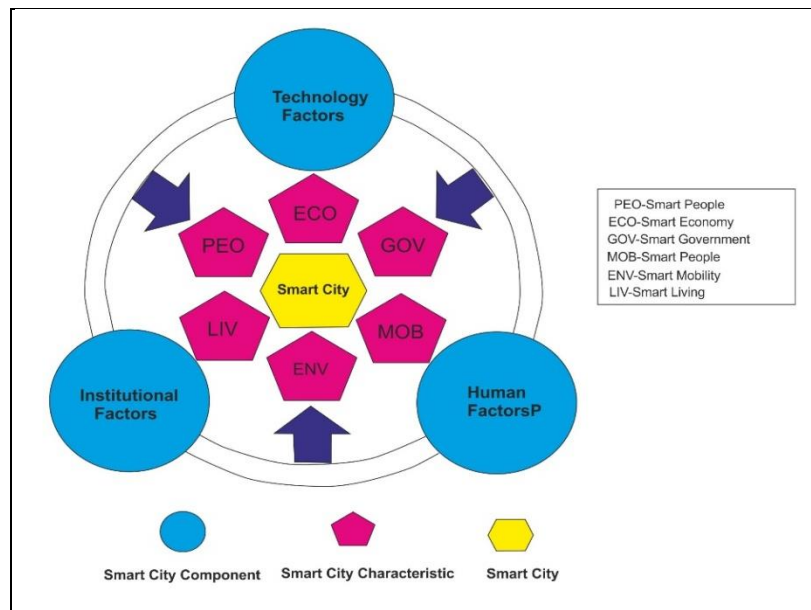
Technology Factors

ECO

PEO

GOV

Smart City

LIV

MOB

ENV

Institutional Factors

Human FactorsP

PEO-Smart People
ECO-Smart Economy
GOV-Smart Government
MOB-Smart People
ENV-Smart Mobility
LIV-Smart Living

Smart City Component

Smart City Characteristic

Smart City